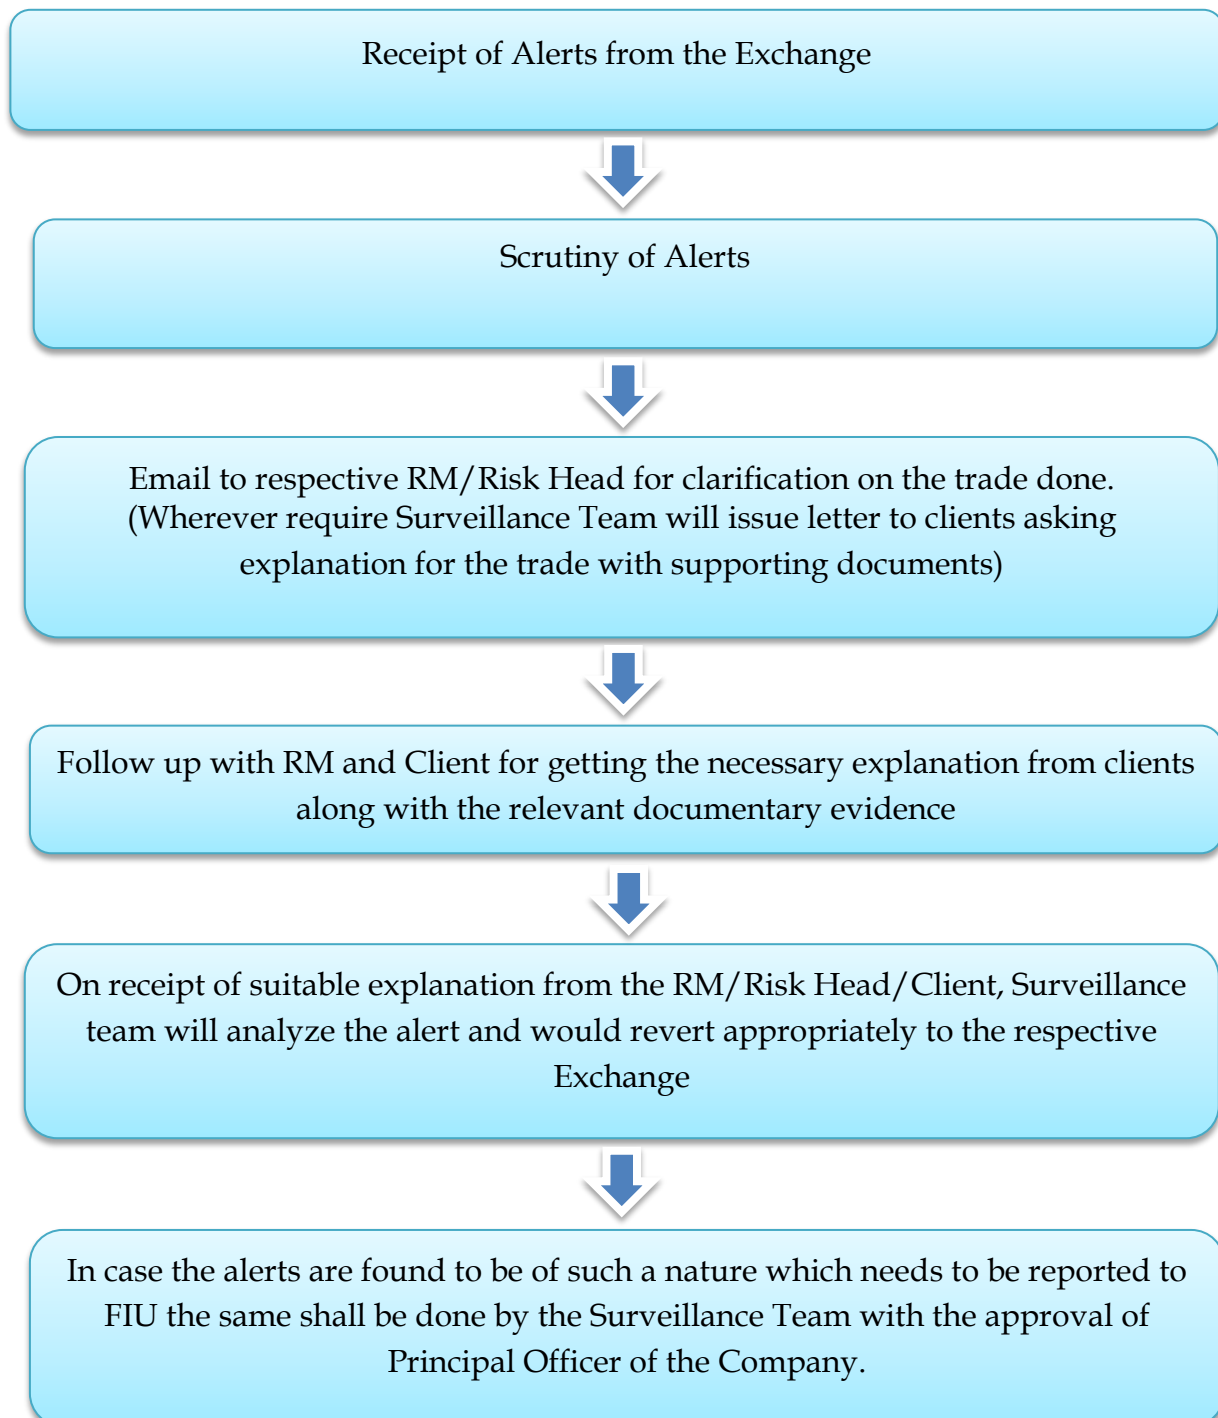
Receipt of Alerts from the Exchange

Scrutiny of Alerts

Email to respective RM/Risk Head for clarification on the trade done. (Wherever require Surveillance Team will issue letter to clients asking explanation for the trade with supporting documents)

Follow up with RM and Client for getting the necessary explanation from clients along with the relevant documentary evidence

On receipt of suitable explanation from the RM/Risk Head/Client, Surveillance team will analyze the alert and would revert appropriately to the respective Exchange

In case the alerts are found to be of such a nature which needs to be reported to FIU the same shall be done by the Surveillance Team with the approval of Principal Officer of the Company.